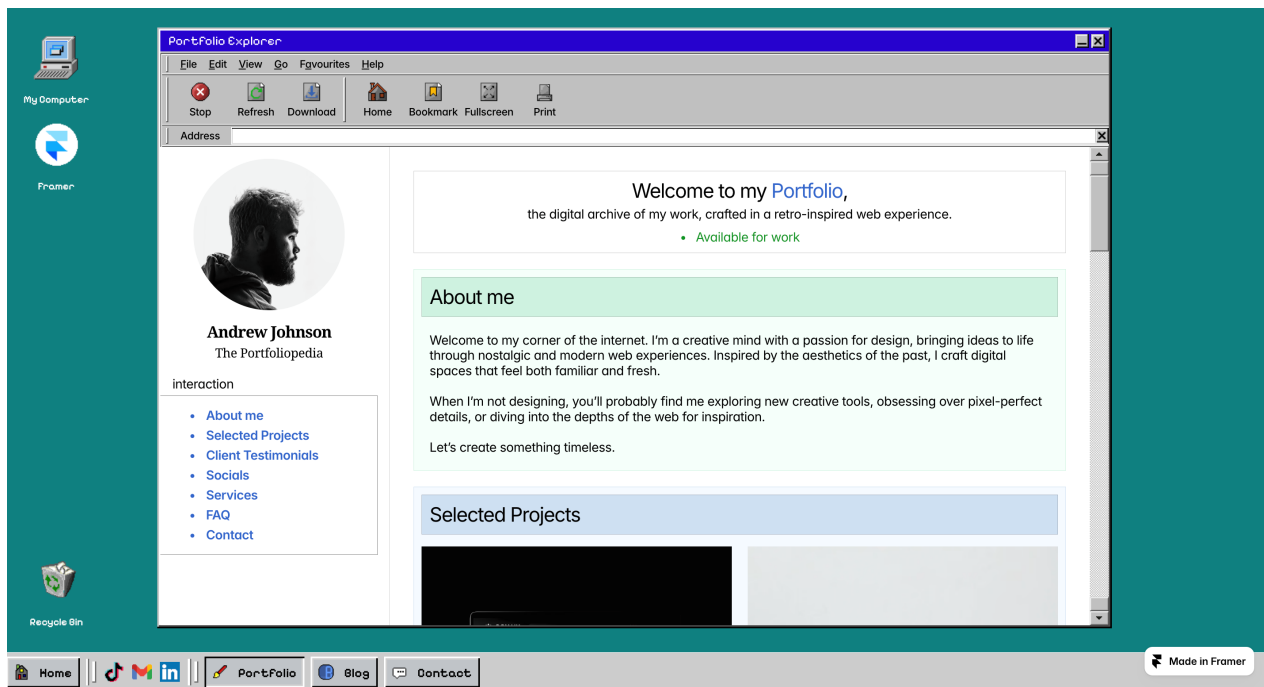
My Computer

Framer

Recycle Bin

Portfolio Explorer

File Edit View Go Favourites Help

Stop Refresh Download Home Bookmark Fullscreen Print

Address

Andrew Johnson

The Portfoliopedia

interaction

- About me
- Selected Projects
- Client Testimonials
- Socials
- Services
- FAQ
- Contact

Welcome to my Portfolio,

the digital archive of my work, crafted in a retro-inspired web experience.

- Available for work

About me

Welcome to my corner of the internet. I'm a creative mind with a passion for design, bringing ideas to life through nostalgic and modern web experiences. Inspired by the aesthetics of the past, I craft digital spaces that feel both familiar and fresh.

When I'm not designing, you'll probably find me exploring new creative tools, obsessing over pixel-perfect details, or diving into the depths of the web for inspiration.

Let's create something timeless.

Selected Projects

Home Portfolio Blog Contact

Made in Framer